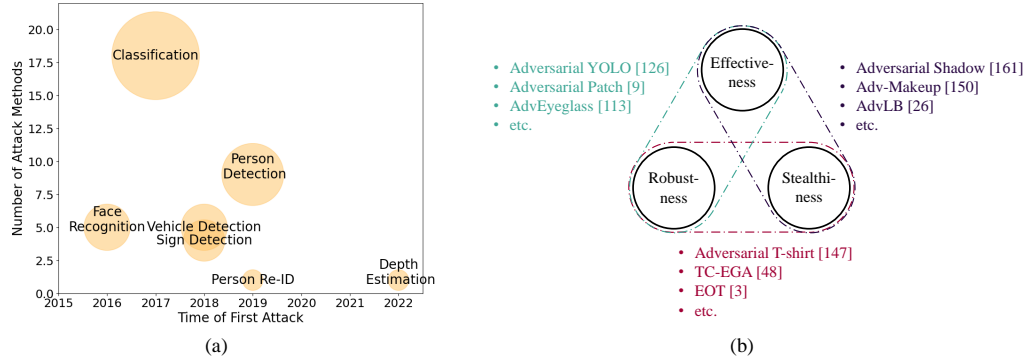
Number of Attack Methods

20.0
17.5
15.0
12.5
10.0
7.5
5.0
2.5
0.0

Classification

Person Detection

Face Recognition

Vehicle Detection Sign Detection

Person Re-ID

Depth Estimation

2015 2016 2017 2018 2019 2020 2021 2022

Time of First Attack

(a)

• Adversarial YOLO [126]
• Adversarial Patch [9]
• AdvEyeglass [113]
• etc.

Effectiveness

• Adversarial Shadow [161]
• Adv-Makeup [150]
• AdvLB [26]
• etc.

Robustness

Stealthiness

• Adversarial T-shirt [147]
• TC-EGA [48]
• EOT [3]
• etc.

(b)